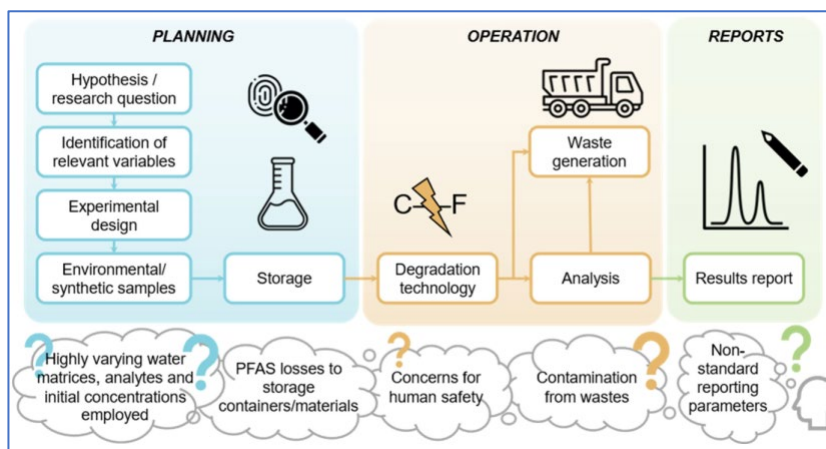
PLANNING

Hypothesis / research question

Identification of relevant variables

Experimental design

Environmental/ synthetic samples

Storage

OPERATION

C—F

Degradation technology

Waste generation

Analysis

REPORTS

Results report

Highly varying water matrices, analytes and initial concentrations employed

PFAS losses to storage containers/materials

Concerns for human safety

Contamination from wastes

Non-standard reporting parameters